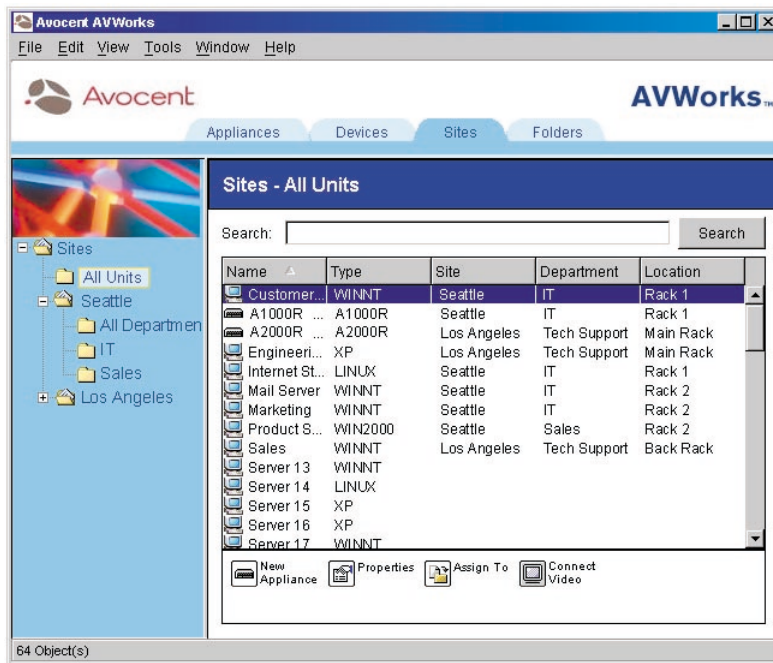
Avocent AVWorks

File Edit View Tools Window Help

Avocent

AVWorks™

Appliances Devices Sites Folders

Sites
All Units
Seattle
All Departmen
IT
Sales
Los Angeles

Sites - All Units

Search: Search

| Name | Type | Site | Department | Location |
|---|---|---|---|---|
| Customer... | WINNT | Seattle | IT | Rack 1 |
| A1000R ... | A1000R | Seattle | IT | Rack 1 |
| A2000R ... | A2000R | Los Angeles | Tech Support | Main Rack |
| Engineeri... | XP | Los Angeles | Tech Support | Main Rack |
| Internet St... | LINUX | Seattle | IT | Rack 1 |
| Mail Server | WINNT | Seattle | IT | Rack 2 |
| Marketing | WINNT | Seattle | IT | Rack 2 |
| Product S... | WIN2000 | Seattle | Sales | Rack 2 |
| Sales | WINNT | Los Angeles | Tech Support | Back Rack |
| Server 13 | WINNT | | | |
| Server 14 | LINUX | | | |
| Server 15 | XP | | | |
| Server 16 | XP | | | |
| Server 17 | WINNT | | | |

New Appliance Properties Assign To Connect Video

64 Object(s)